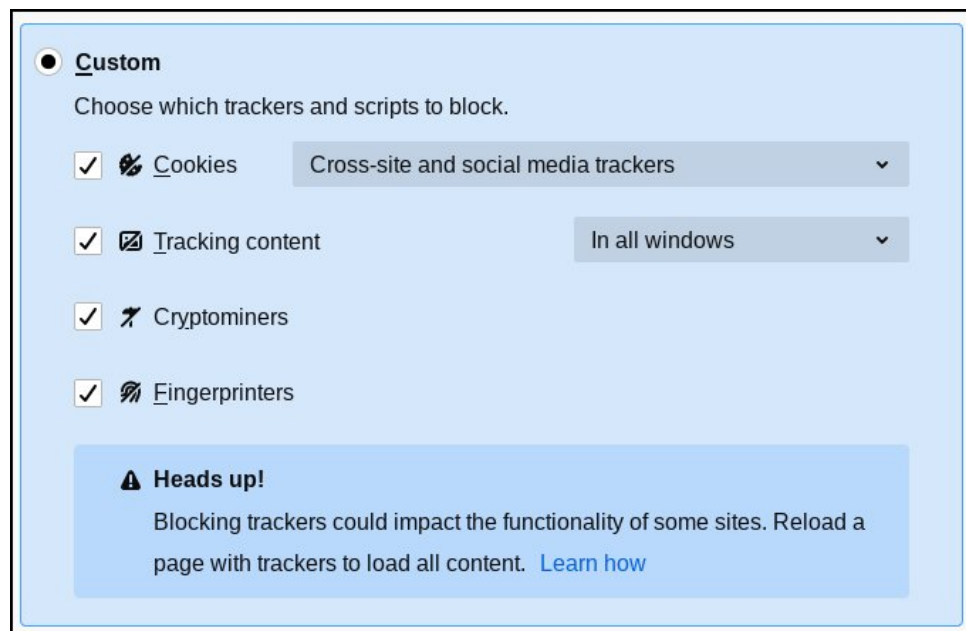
Custom

Choose which trackers and scripts to block.

Cookies
Cross-site and social media trackers

Tracking content
In all windows

Cryptominers

Fingerprinters

Heads up!
Blocking trackers could impact the functionality of some sites. Reload a page with trackers to load all content. Learn how